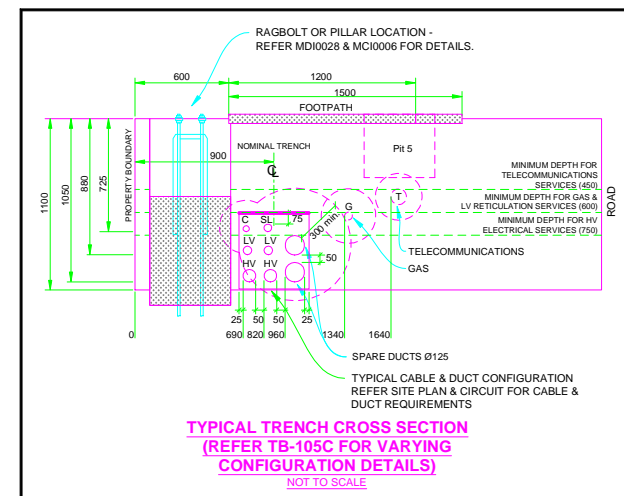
RAGBOLT OR PILLAR LOCATION - REFER MDI0028 & MCI0006 FOR DETAILS.

600

1200

1500

FOOTPATH

1100

1050

880

725

PROPERTY BOUNDARY

900

NOMINAL TRENCH

℄

Pit 5

MINIMUM DEPTH FOR TELECOMMUNICATIONS SERVICES (450)

MINIMUM DEPTH FOR GAS & LV RETICULATION SERVICES (600)

MINIMUM DEPTH FOR HV ELECTRICAL SERVICES (750)

ROAD

C

SL

75

LV

LV

HV

HV

300 min.

G

T

50

TELECOMMUNICATIONS

GAS

25

50

50

25

0

690

820

960

1340

1640

SPARE DUCTS Ø125

TYPICAL CABLE & DUCT CONFIGURATION REFER SITE PLAN & CIRCUIT FOR CABLE & DUCT REQUIREMENTS

TYPICAL TRENCH CROSS SECTION (REFER TB-105C FOR VARYING CONFIGURATION DETAILS)

NOT TO SCALE